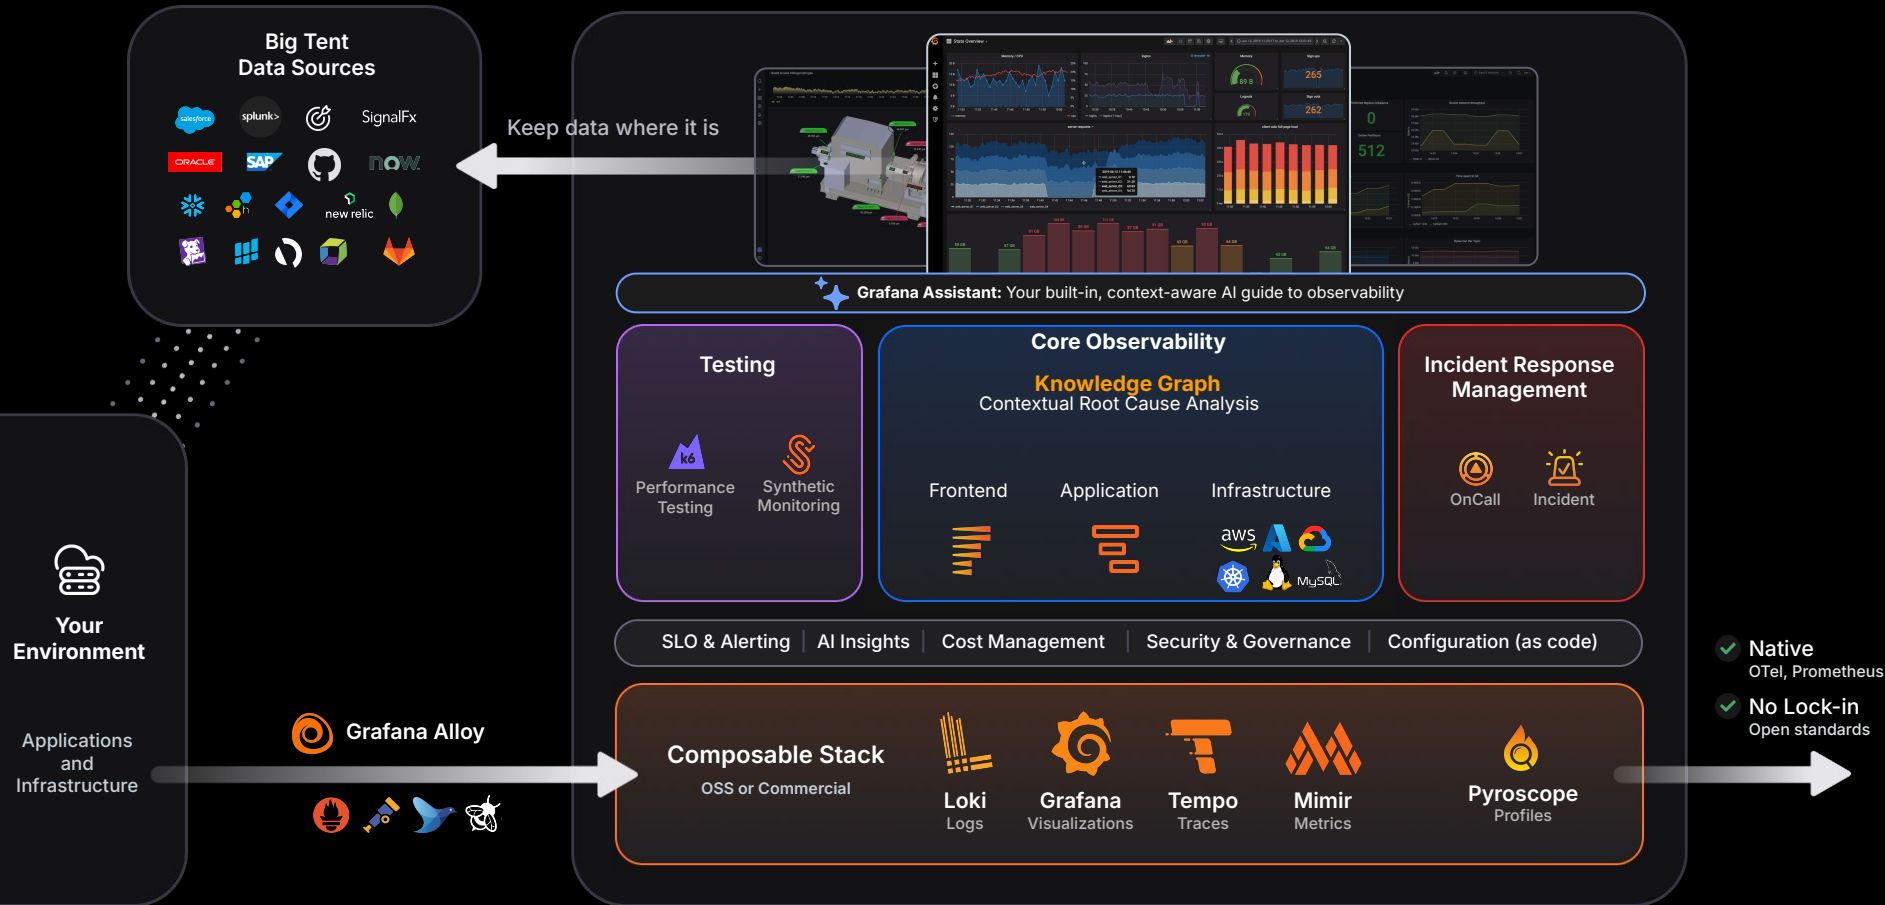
Big Tent
Data Sources

salesforce splunk> SignalFx
ORACLE SAP now
new relic

Keep data where it is

Your Environment

Applications and Infrastructure

Grafana Alloy

Grafana Assistant: Your built-in, context-aware AI guide to observability

Testing

k6
Performance Testing

Synthetic Monitoring

Core Observability

Knowledge Graph
Contextual Root Cause Analysis

Frontend

Application

Infrastructure

aws MySQL

Incident Response Management

OnCall

Incident

SLO & Alerting | AI Insights | Cost Management | Security & Governance | Configuration (as code)

Composable Stack
OSS or Commercial

Loki
Logs

Grafana
Visualizations

Tempo
Traces

Mimir
Metrics

Pyroscope
Profiles

Native
OTel, Prometheus

No Lock-in
Open standards